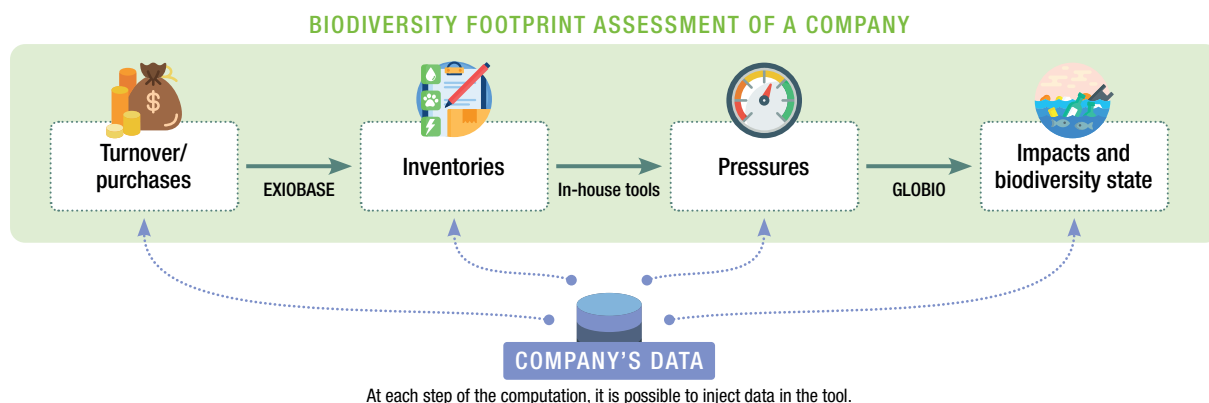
BIODIVERSITY FOOTPRINT ASSESSMENT OF A COMPANY

Turnover/ purchases

EXIOBASE

Inventories

In-house tools

Pressures

GLOBIO

Impacts and biodiversity state

COMPANY'S DATA

At each step of the computation, it is possible to inject data in the tool.